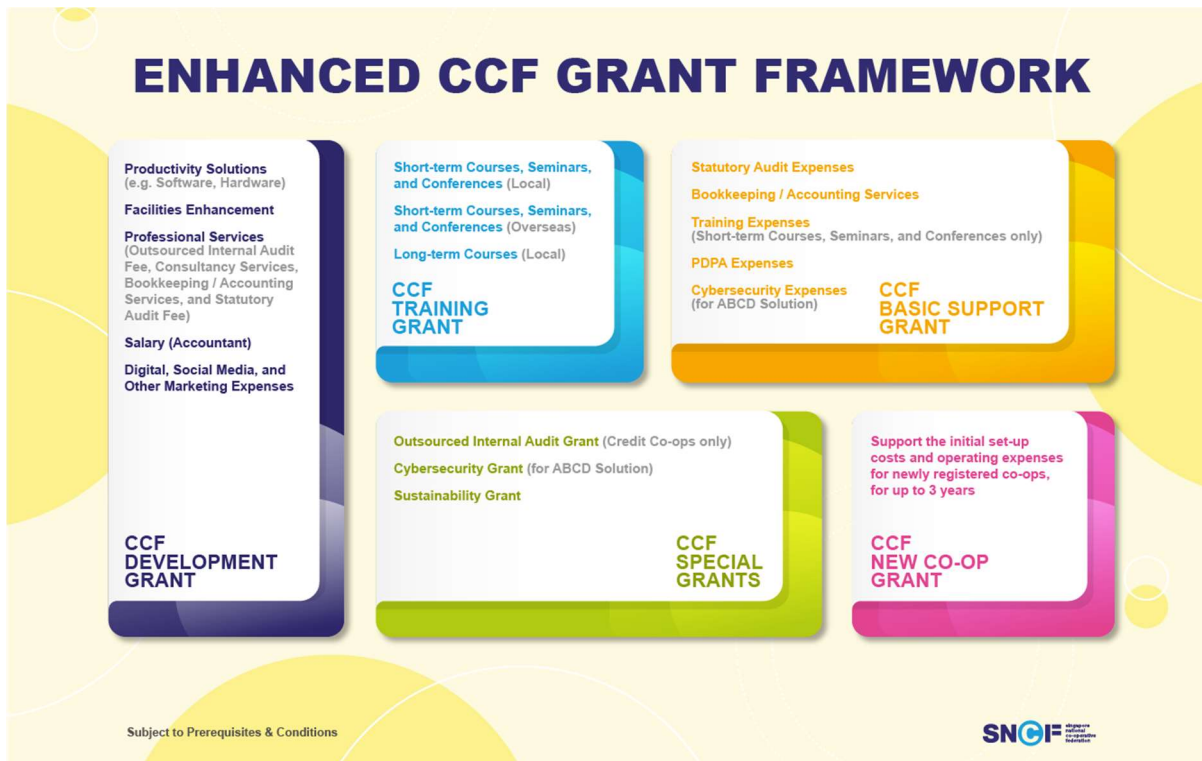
ENHANCED CCF GRANT FRAMEWORK

Productivity Solutions (e.g. Software, Hardware)

Facilities Enhancement

Professional Services (Outsourced Internal Audit Fee, Consultancy Services, Bookkeeping / Accounting Services, and Statutory Audit Fee)

Salary (Accountant)

Digital, Social Media, and Other Marketing Expenses

CCF DEVELOPMENT GRANT

Short-term Courses, Seminars, and Conferences (Local)

Short-term Courses, Seminars, and Conferences (Overseas)

Long-term Courses (Local)

CCF TRAINING GRANT

Statutory Audit Expenses

Bookkeeping / Accounting Services

Training Expenses (Short-term Courses, Seminars, and Conferences only)

PDPA Expenses

Cybersecurity Expenses (for ABCD Solution)

CCF BASIC SUPPORT GRANT

Outsourced Internal Audit Grant (Credit Co-ops only)

Cybersecurity Grant (for ABCD Solution)

Sustainability Grant

CCF SPECIAL GRANTS

Support the initial set-up costs and operating expenses for newly registered co-ops, for up to 3 years

CCF NEW CO-OP GRANT

Subject to Prerequisites & Conditions

SNCF singapore national co-operative federation